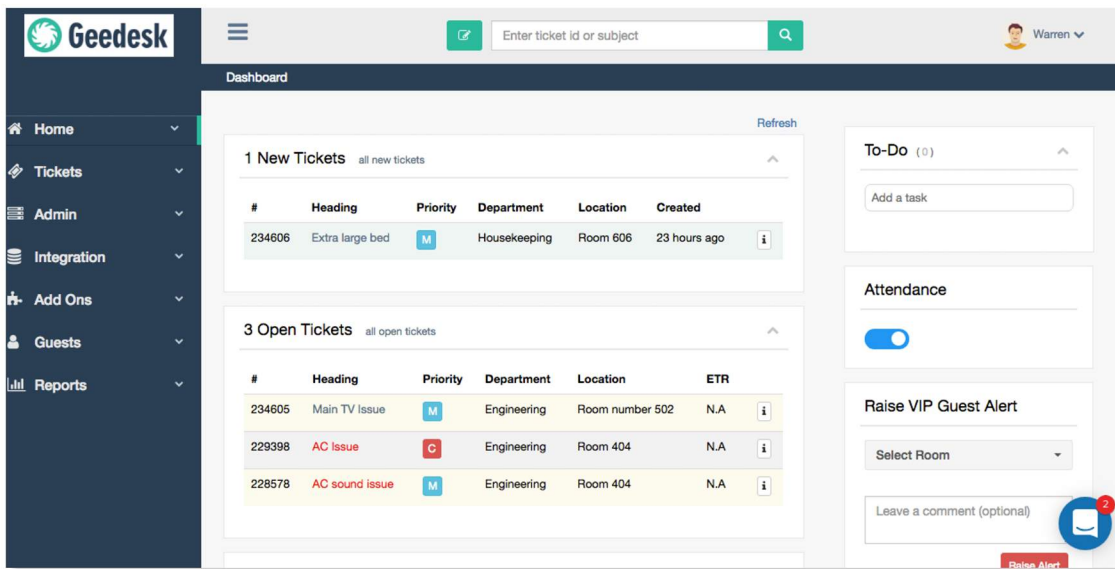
Geedesk

Enter ticket id or subject

Warren

Dashboard

Home
Tickets
Admin
Integration
Add Ons
Guests
Reports

Refresh

1 New Tickets all new tickets

| # | Heading | Priority | Department | Location | Created | |
|---|---|---|---|---|---|---|
| 234606 | Extra large bed | M | Housekeeping | Room 606 | 23 hours ago | i |

3 Open Tickets all open tickets

| # | Heading | Priority | Department | Location | ETR | |
|---|---|---|---|---|---|---|
| 234605 | Main TV Issue | M | Engineering | Room number 502 | N.A | i |
| 229398 | AC Issue | C | Engineering | Room 404 | N.A | i |
| 228578 | AC sound issue | M | Engineering | Room 404 | N.A | i |

To-Do (0)

Add a task

Attendance

Raise VIP Guest Alert

Select Room

Leave a comment (optional)

2

Raise Alert